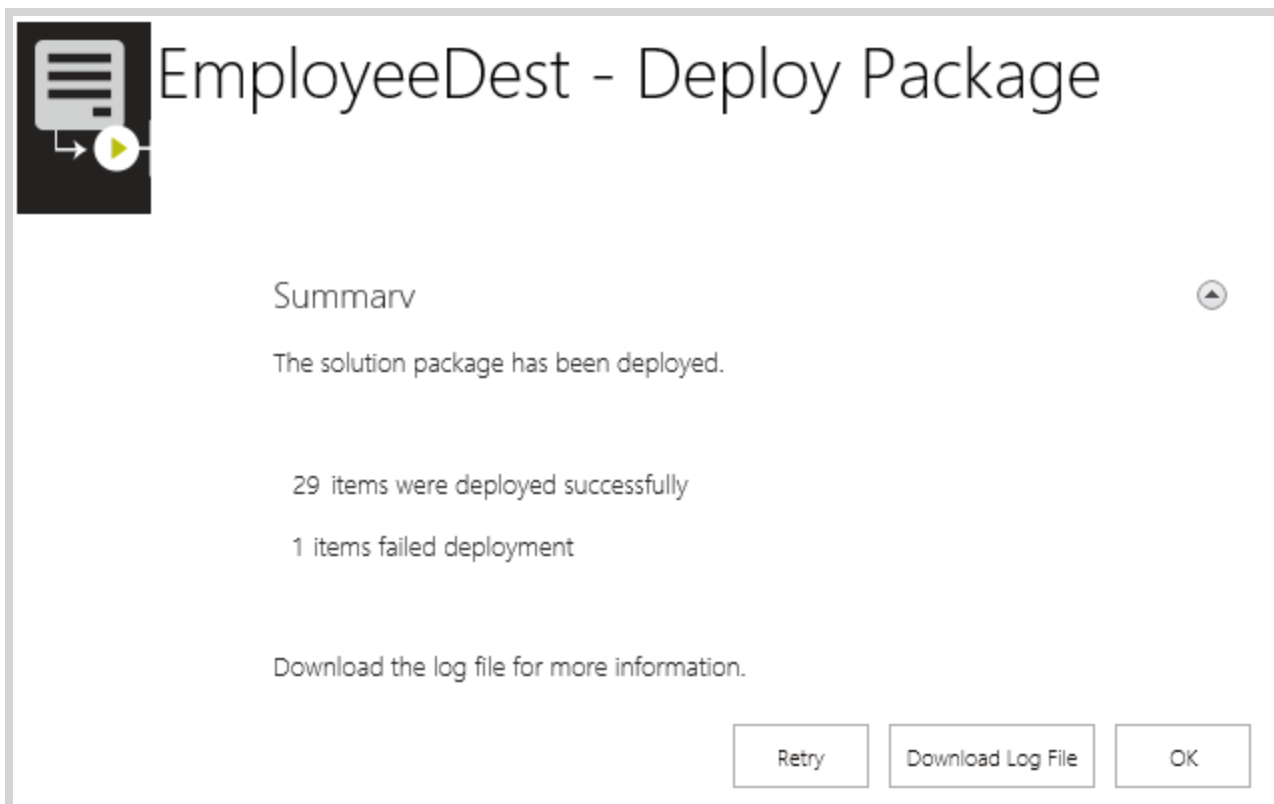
EmployeeDest - Deploy Package

Summary

The solution package has been deployed.

29 items were deployed successfully

1 items failed deployment

Download the log file for more information.

Retry

Download Log File

OK